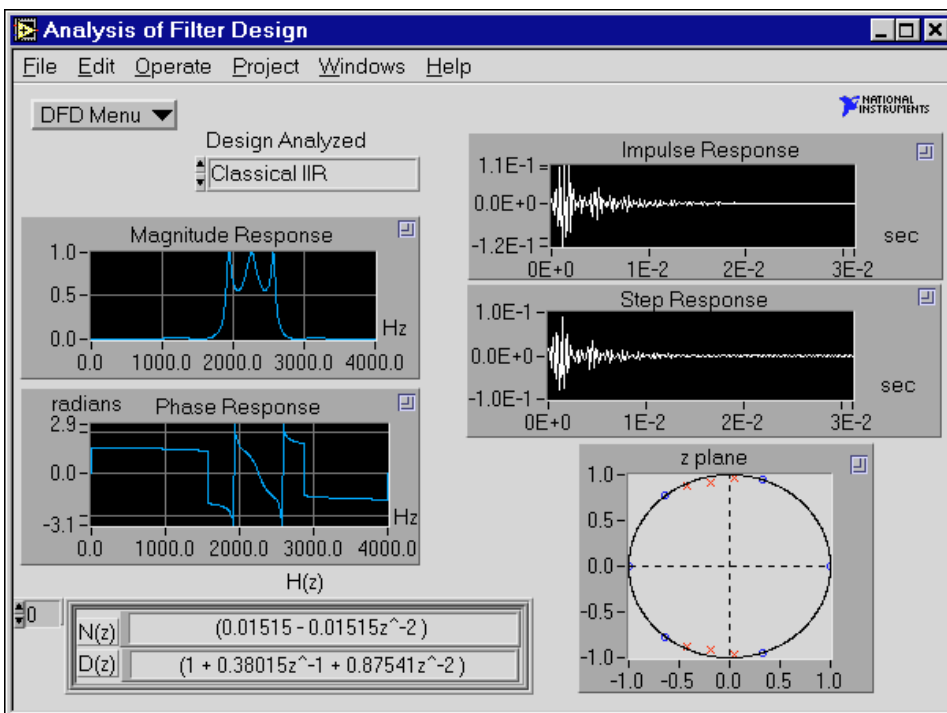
Analysis of Filter Design

File Edit Operate Project Windows Help

DFD Menu

NATIONAL INSTRUMENTS

Design Analyzed

Classical IIR

Magnitude Response

1.0
0.5
0.0
0.0 1000.0 2000.0 3000.0 4000.0
Hz

radians Phase Response

2.9
0.0
-3.1
0.0 1000.0 2000.0 3000.0 4000.0
Hz

Impulse Response

1.1E-1
0.0E+0
-1.2E-1
0E+0 1E-2 2E-2 3E-2
sec

Step Response

1.0E-1
0.0E+0
-1.0E-1
0E+0 1E-2 2E-2 3E-2
sec

z plane

1.0
0.5
0.0
-0.5
-1.0
-1.0 -0.5 0.0 0.5 1.0

H(z)

0

| N(z) | (0.01515 - 0.01515z^-2 ) |
|---|---|
| D(z) | (1 + 0.38015z^-1 + 0.87541z^-2 ) |